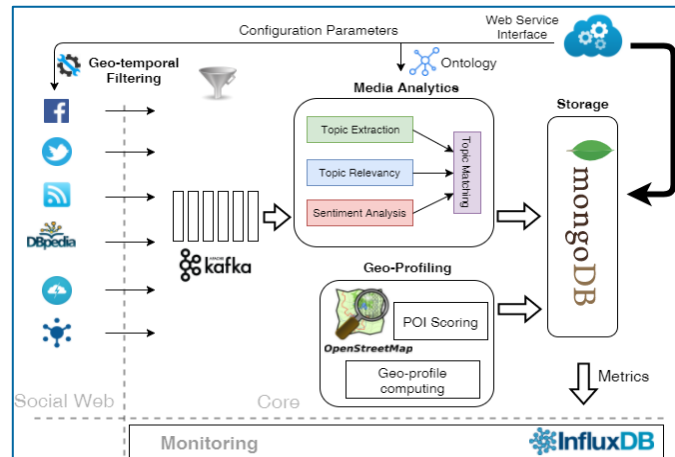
Configuration Parameters

Web Service Interface

Ontology

Geo-temporal Filtering

Media Analytics

Storage

Topic Extraction

Topic Relevancy

Sentiment Analysis

Topic Matching

mongoDB

DBpedia

kafka

Geo-Profiling

POI Scoring

OpenStreetMap

Geo-profile computing

Metrics

Social Web

Core

Monitoring

InfluxDB